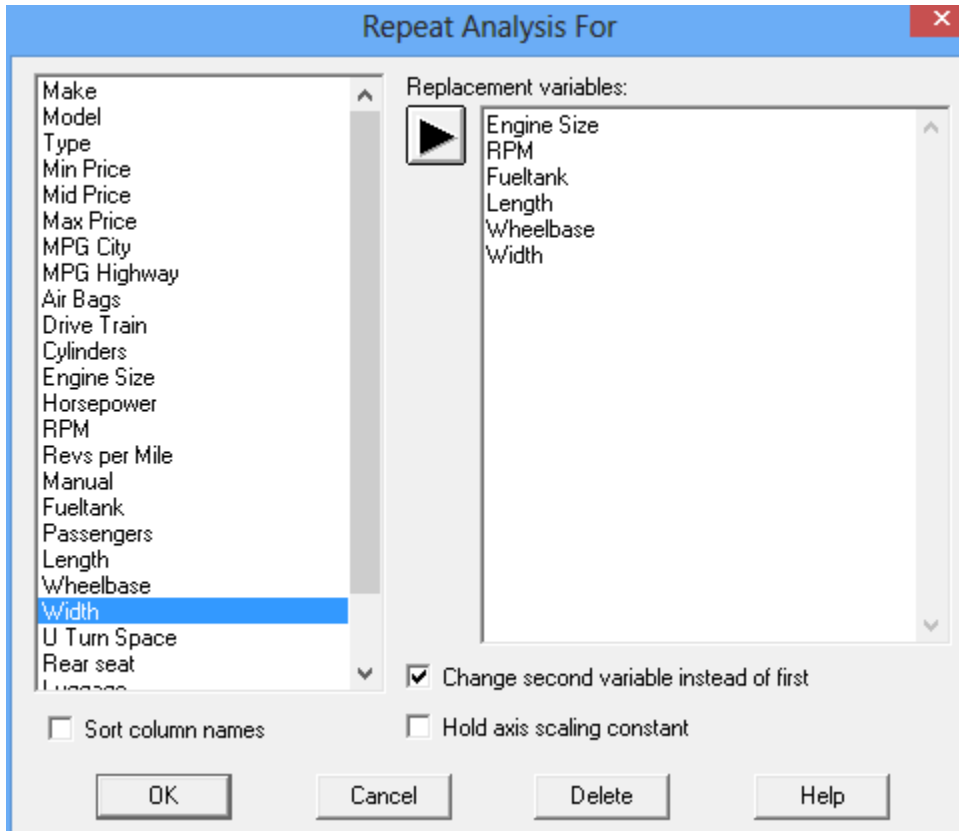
Repeat Analysis For

Make
Model
Type
Min Price
Mid Price
Max Price
MPG City
MPG Highway
Air Bags
Drive Train
Cylinders
Engine Size
Horsepower
RPM
Revs per Mile
Manual
Fueltank
Passengers
Length
Wheelbase
Width
U Turn Space
Rear seat
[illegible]

Replacement variables:

Engine Size
RPM
Fueltank
Length
Wheelbase
Width

Change second variable instead of first

Sort column names

Hold axis scaling constant

OK
Cancel
Delete
Help